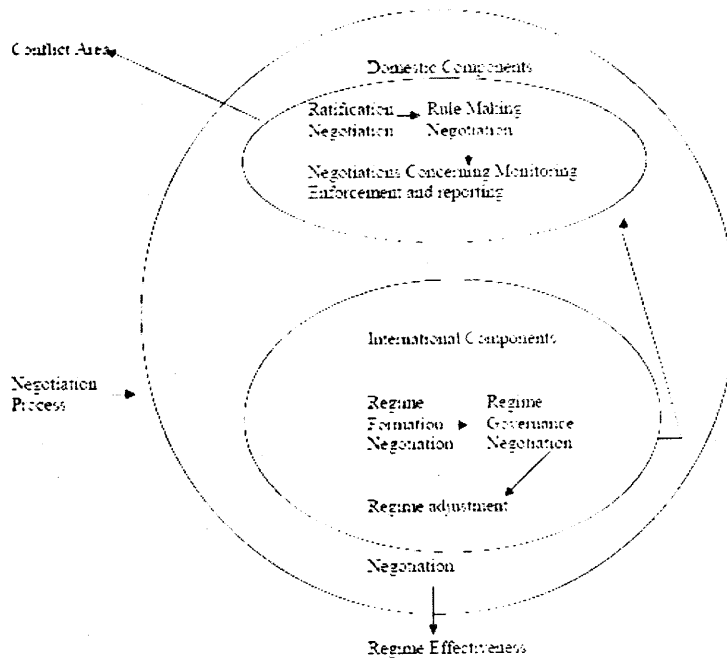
Conflict Area

Domestic Components

Ratification Negotiation

Rule Making Negotiation

Negotiations Concerning Monitoring Enforcement and reporting

Negotiation Process

International Components

Regime Formation Negotiation

Regime Governance Negotiation

Regime adjustment

Negotiation

Regime Effectiveness